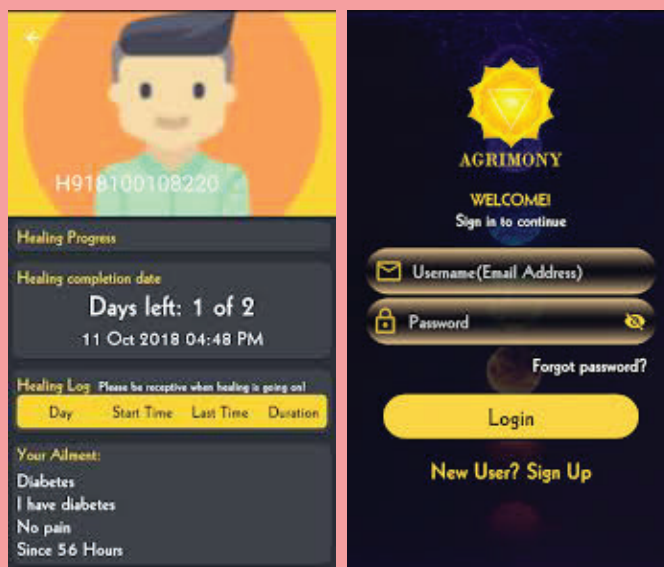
H918100108220

Healing Progress

Healing completion date

Days left: 1 of 2

11 Oct 2018 04:48 PM

Healing Log Please be receptive when healing is going on!

| Day | Start Time | Last Time | Duration |
|---|---|---|---|

Your Ailment:

Diabetes

I have diabetes

No pain

Since 56 Hours

AGRIMONY

WELCOME!

Sign in to continue

Username(Email Address)

Password

Forgot password?

Login

New User? Sign Up